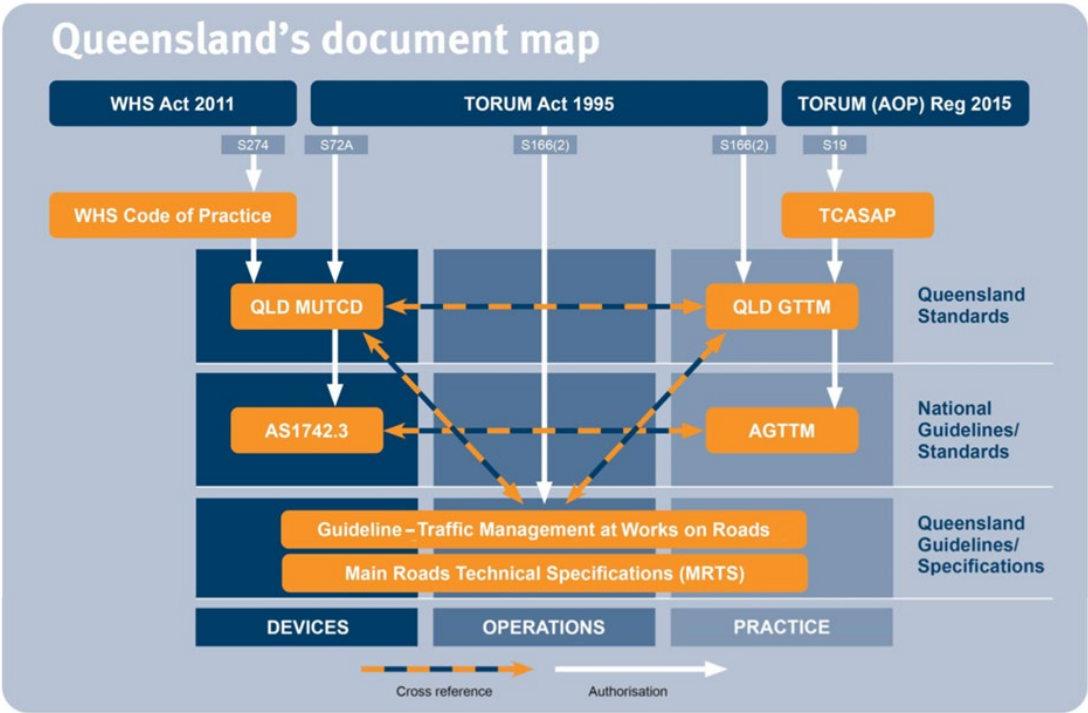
Queensland's document map

WHS Act 2011

TORUM Act 1995

TORUM (AOP) Reg 2015

S274

S72A

S166(2)

S166(2)

S19

WHS Code of Practice

TCASAP

QLD MUTCD

QLD GTTM

Queensland Standards

AS1742.3

AGTTM

National Guidelines/ Standards

Guideline – Traffic Management at Works on Roads

Main Roads Technical Specifications (MRTS)

Queensland Guidelines/ Specifications

DEVICES

OPERATIONS

PRACTICE

Cross reference

Authorisation